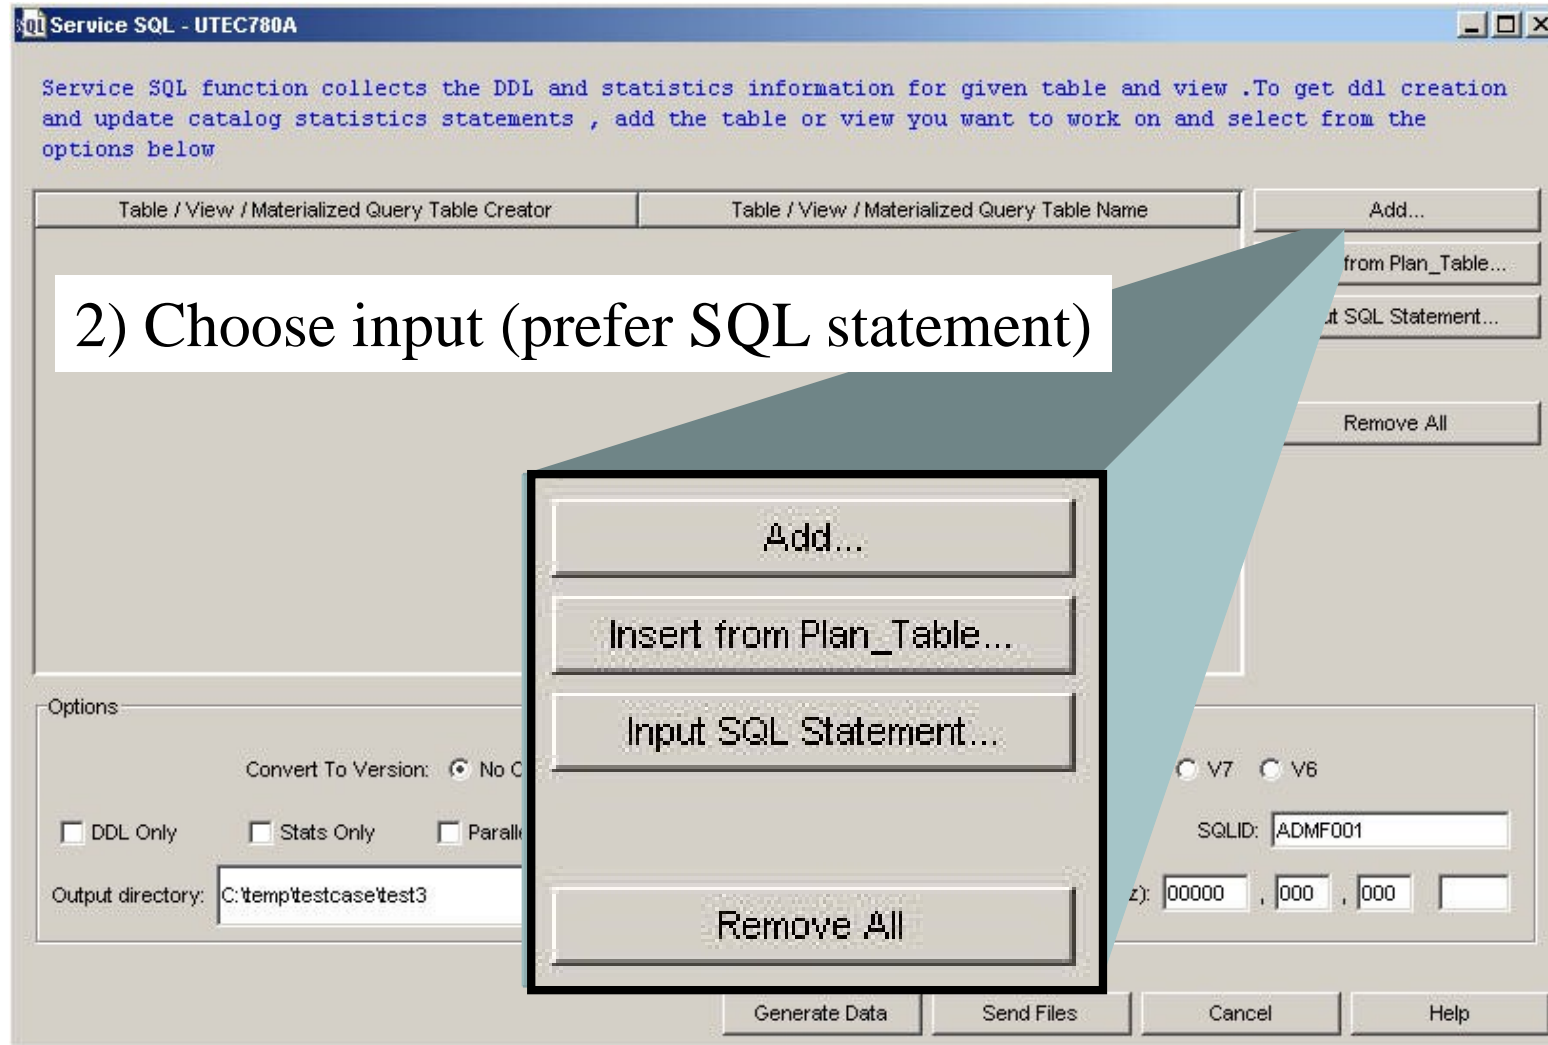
Service SQL - UTEC780A

Service SQL function collects the DDL and statistics information for given table and view .To get ddl creation and update catalog statistics statements , add the table or view you want to work on and select from the options below

| Table / View / Materialized Query Table Creator | Table / View / Materialized Query Table Name |
|---|---|

Add...

from Plan_Table...

t SQL Statement...

Remove All

2) Choose input (prefer SQL statement)

Add...

Insert from Plan_Table...

Input SQL Statement...

Remove All

Options

Convert To Version: No C

V7 V6

DDL Only Stats Only Paralle

SQLID: ADMF001

Output directory: C:\temp\testcase\test3

z): 00000 , 000 , 000

Generate Data Send Files Cancel Help